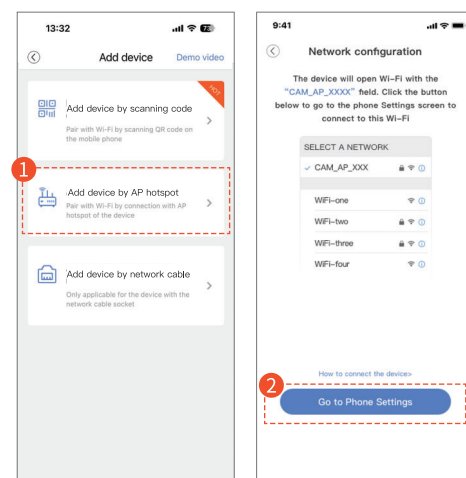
13:32

Add device
Demo video

HOT
Add device by scanning code
Pair with Wi-Fi by scanning QR code on the mobile phone

1
Add device by AP hotspot
Pair with Wi-Fi by connection with AP hotspot of the device

Add device by network cable
Only applicable for the device with the network cable socket

9:41

Network configuration

The device will open Wi-Fi with the "CAM_AP_XXXX" field. Click the button below to go to the phone Settings screen to connect to this Wi-Fi

SELECT A NETWORK
CAM_AP_XXX
WiFi-one
WiFi-two
WiFi-three
WiFi-four

How to connect the device>

2
Go to Phone Settings